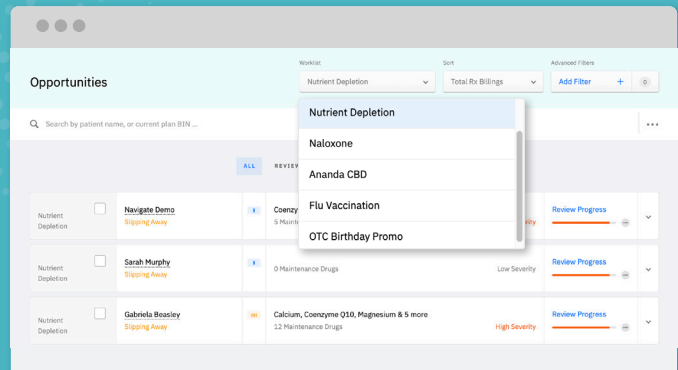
Opportunities

Worklist
Nutrient Depletion

Sort
Total Rx Billings

Advanced Filters
Add Filter +
0

Search by patient name, or current plan BIN ...

Nutrient Depletion
Naloxone
Ananda CBD
Flu Vaccination
OTC Birthday Promo

ALL
REVIEW

Nutrient Depletion
Navigate Demo
Slipping Away
Coenzy
5 Maintena
Severity
Review Progress

Nutrient Depletion
Sarah Murphy
Slipping Away
0 Maintenance Drugs
Low Severity
Review Progress

Nutrient Depletion
Gabriela Beasley
Slipping Away
Calcium, Coenzyme Q10, Magnesium & 5 more
12 Maintenance Drugs
High Severity
Review Progress